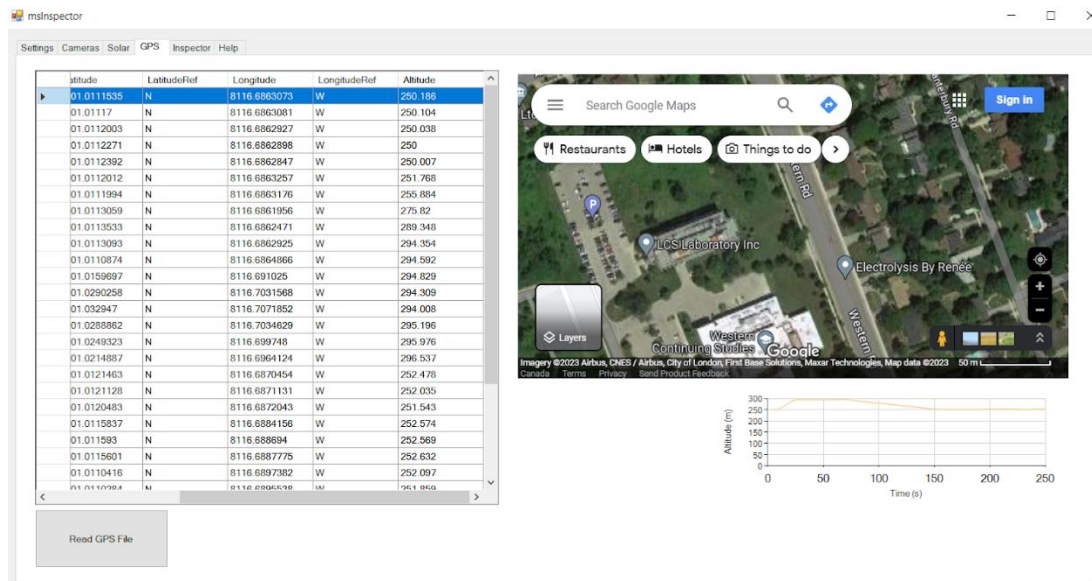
msInspector

Settings Cameras Solar GPS Inspector Help

| atitude | LatitudeRef | Longitude | LongitudeRef | Altitude |
|---|---|---|---|---|
| 01.0111535 | N | 8116.6863073 | W | 250.188 |
| 01.01117 | N | 8116.6863081 | W | 250.104 |
| 01.0112003 | N | 8116.6862927 | W | 250.038 |
| 01.0112271 | N | 8116.6862898 | W | 250 |
| 01.0112392 | N | 8116.6862847 | W | 250.007 |
| 01.0112012 | N | 8116.6863257 | W | 251.768 |
| 01.0111994 | N | 8116.6863176 | W | 255.884 |
| 01.0113059 | N | 8116.6861956 | W | 275.82 |
| 01.0113533 | N | 8116.6862471 | W | 289.348 |
| 01.0113093 | N | 8116.6862925 | W | 294.354 |
| 01.0110874 | N | 8116.6864866 | W | 294.592 |
| 01.0159697 | N | 8116.691025 | W | 294.829 |
| 01.0290258 | N | 8116.7031568 | W | 294.309 |
| 01.032947 | N | 8116.7071852 | W | 294.008 |
| 01.0288862 | N | 8116.7034629 | W | 295.196 |
| 01.0249323 | N | 8116.699748 | W | 295.976 |
| 01.0214887 | N | 8116.6964124 | W | 296.537 |
| 01.0121463 | N | 8116.6870454 | W | 252.478 |
| 01.0121128 | N | 8116.6871131 | W | 252.035 |
| 01.0120483 | N | 8116.6872043 | W | 251.543 |
| 01.0115837 | N | 8116.6884156 | W | 252.574 |
| 01.011593 | N | 8116.688694 | W | 252.569 |
| 01.0115601 | N | 8116.6887775 | W | 252.632 |
| 01.0110416 | N | 8116.6897382 | W | 252.097 |
| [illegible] | N | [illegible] | W | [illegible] |

Read GPS File

Search Google Maps
Sign in
Restaurants Hotels Things to do
LCS Laboratory Inc
Electrolysis By Renée
Western Continuing Studies
Google
Layers
Imagery ©2023 Airbus, CNES / Airbus, City of London, First Base Solutions, Maxar Technologies, Map data ©2023 50 m
Canada Terms Privacy Send Product Feedback

Altitude (m)
300
250
200
150
100
50
0
0 50 100 150 200 250
Time (s)